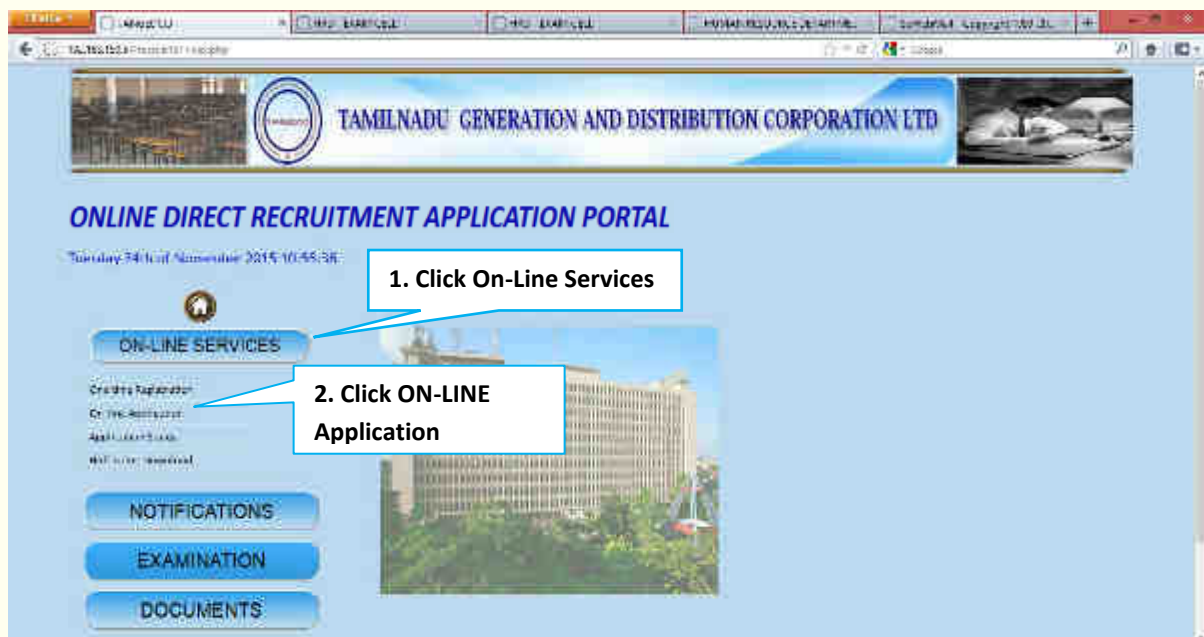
TAMILNADU GENERATION AND DISTRIBUTION CORPORATION LTD

ONLINE DIRECT RECRUITMENT APPLICATION PORTAL

Tuesday 24th of November 2015 10:55:36

1. Click On-Line Services

ON-LINE SERVICES

2. Click ON-LINE Application

On-line Registration
On-line Application
Application Status
Hall ticket Download

NOTIFICATIONS

EXAMINATION

DOCUMENTS